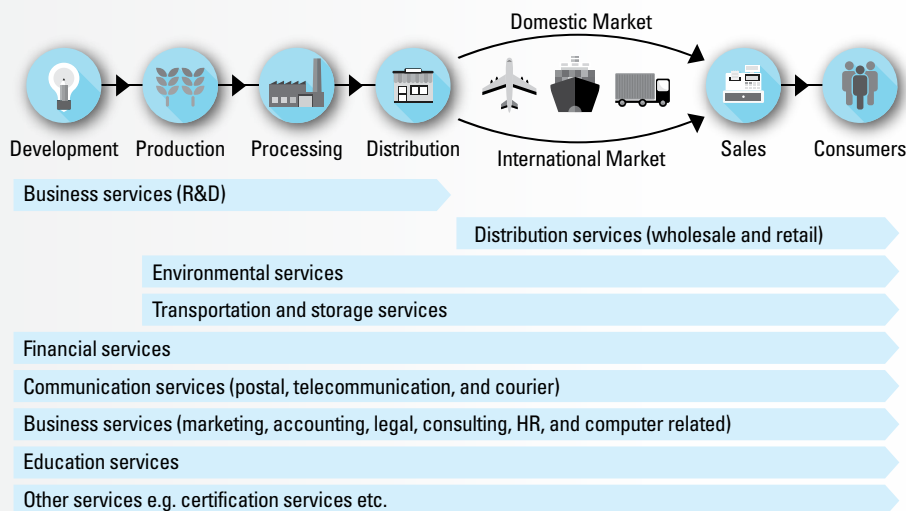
Domestic Market

Development Production Processing Distribution

International Market

Sales Consumers

Business services (R&D)

Distribution services (wholesale and retail)

Environmental services

Transportation and storage services

Financial services

Communication services (postal, telecommunication, and courier)

Business services (marketing, accounting, legal, consulting, HR, and computer related)

Education services

Other services e.g. certification services etc.